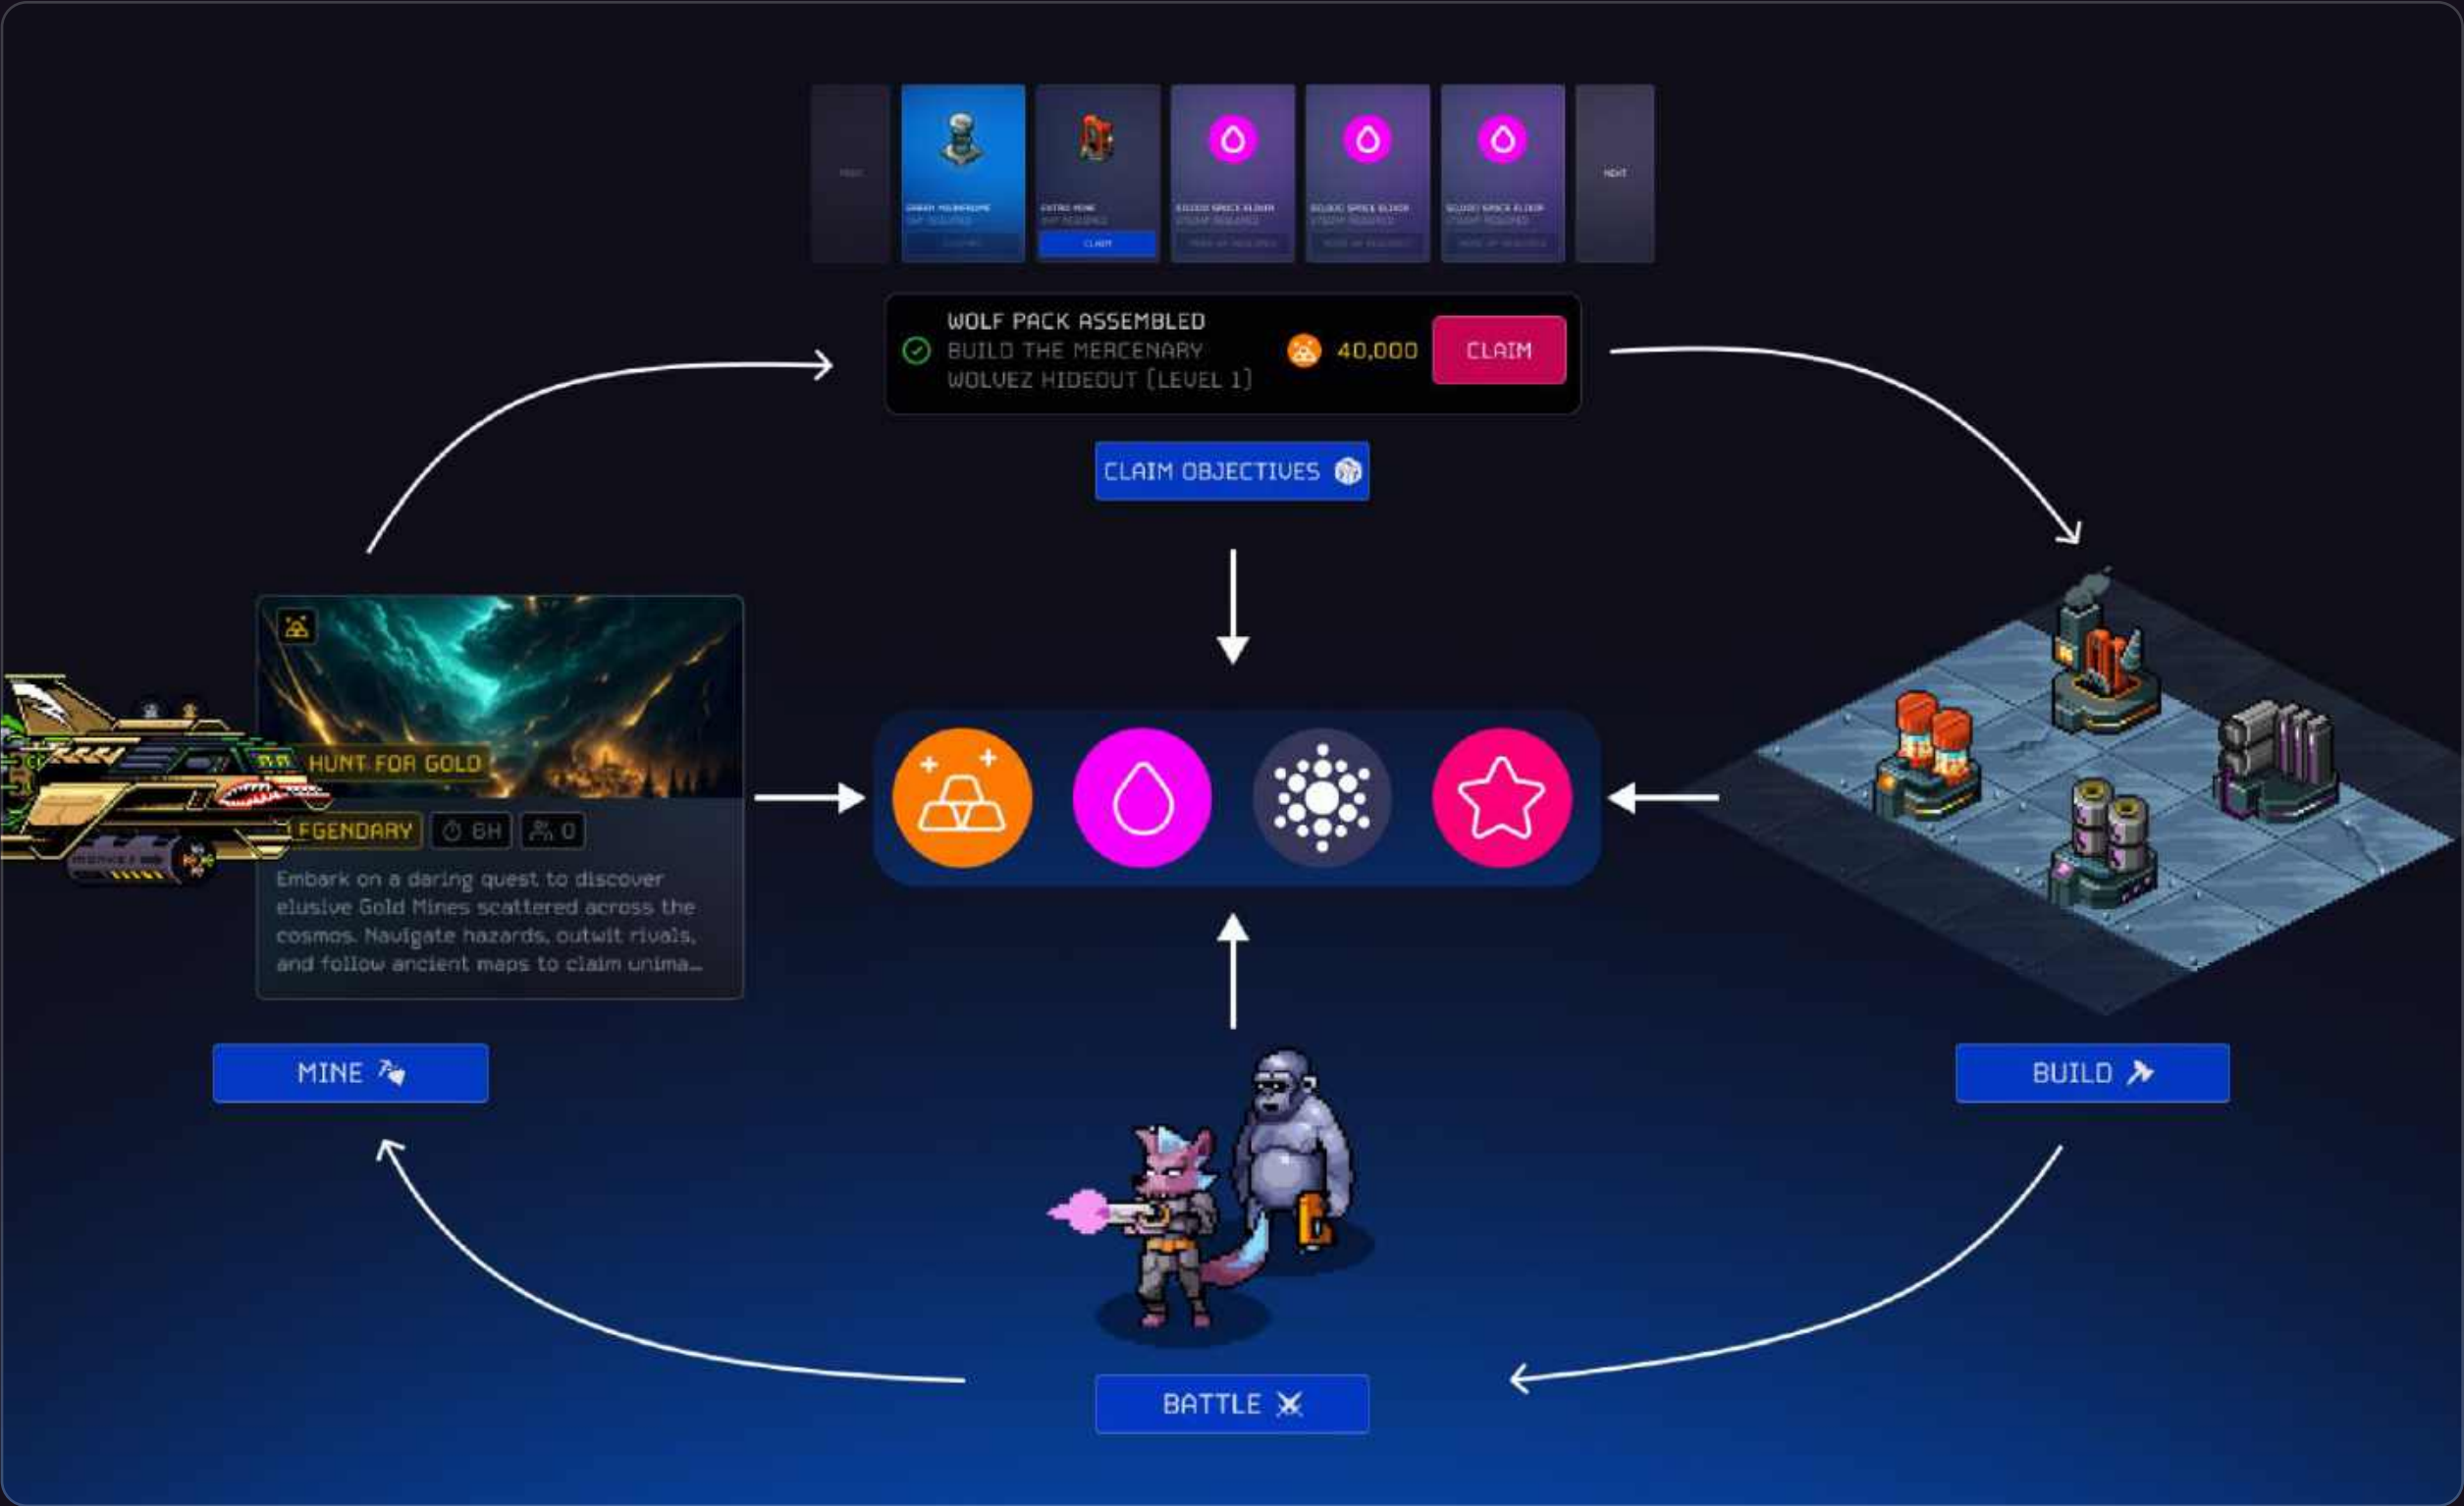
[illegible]

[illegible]

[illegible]

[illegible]

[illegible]

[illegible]

NEXT

WOLF PACK ASSEMBLED
BUILD THE MERCENARY WOLVEZ HIDEOUT (LEVEL 1)

40,000

CLAIM

CLAIM OBJECTIVES

HUNT FOR GOLD

FGENDARY

6H

0

Embark on a daring quest to discover elusive Gold Mines scattered across the cosmos. Navigate hazards, outwit rivals, and follow ancient maps to claim unima...

MINE

BUILD

BATTLE